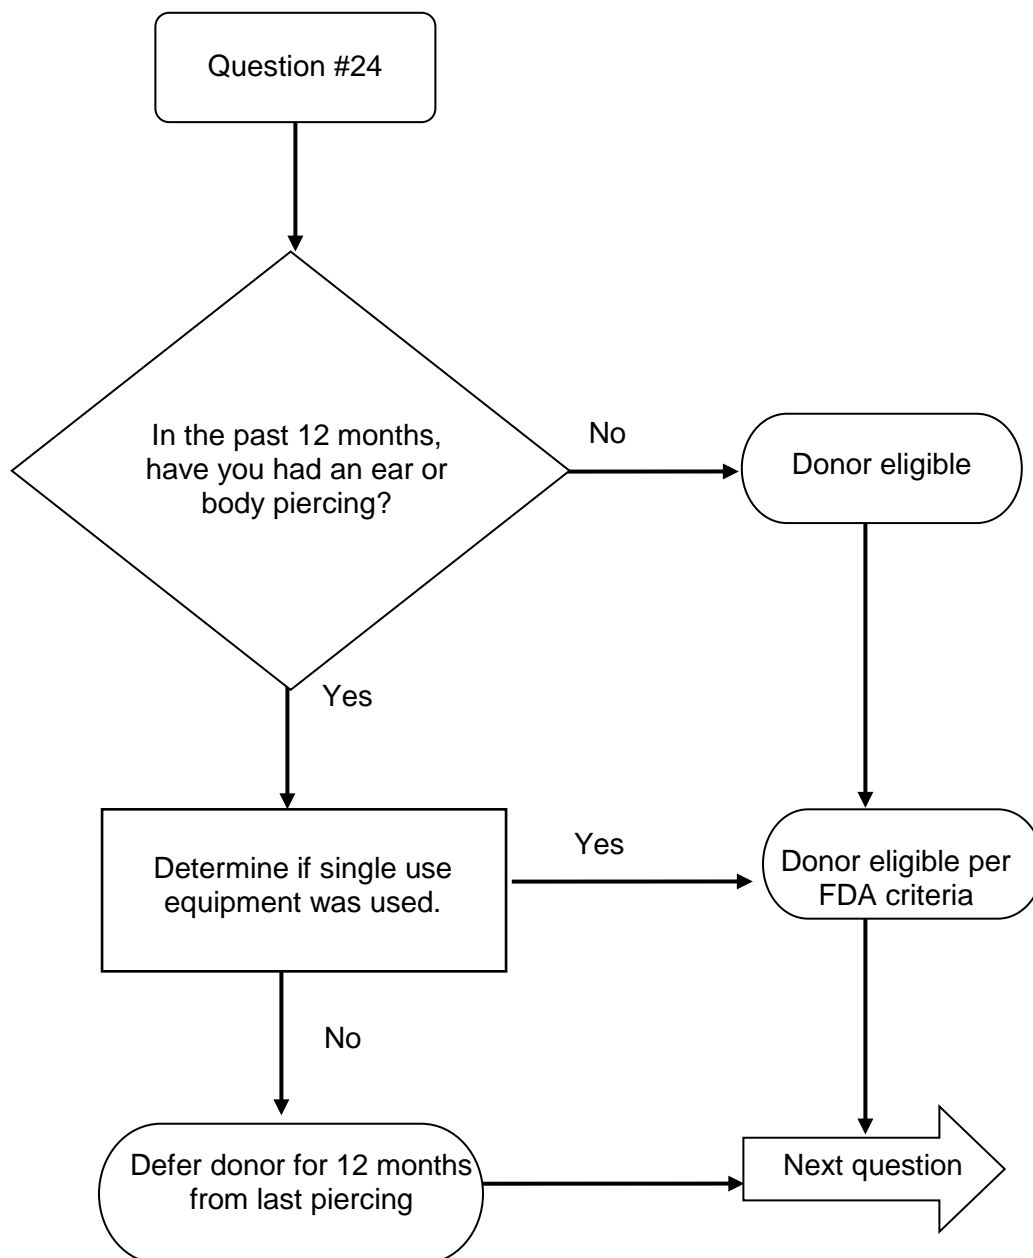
Question #24

In the past 12 months, have you had an ear or body piercing?

No

Donor eligible

Yes

Determine if single use equipment was used.

Yes

Donor eligible per FDA criteria

No

Defer donor for 12 months from last piercing

Next question